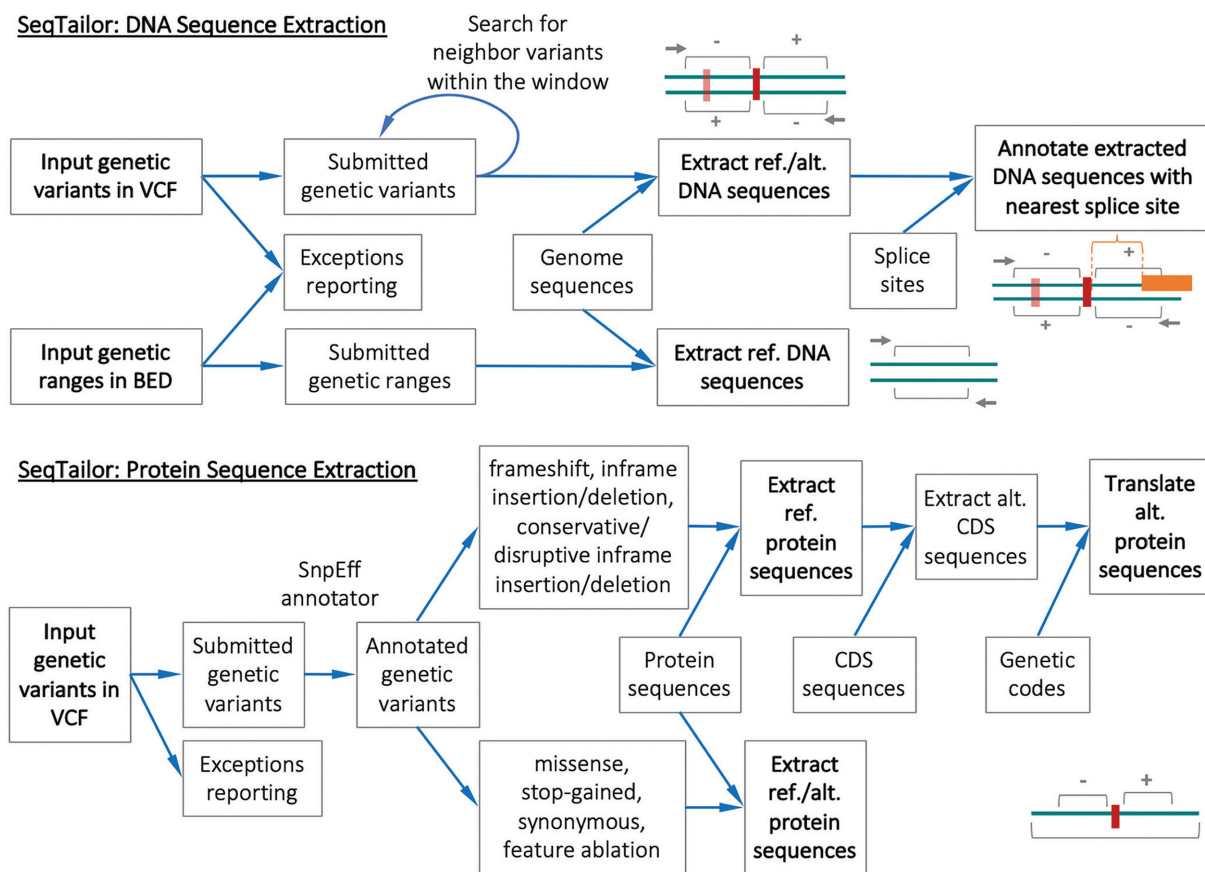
SeqTailor: DNA Sequence Extraction

Search for neighbor variants within the window

-
+
+
-

Input genetic variants in VCF

Submitted genetic variants

Extract ref./alt. DNA sequences

Annotate extracted DNA sequences with nearest splice site

Exceptions reporting

Genome sequences

Splice sites

-
+
+
-

Input genetic ranges in BED

Submitted genetic ranges

Extract ref. DNA sequences

SeqTailor: Protein Sequence Extraction

frameshift, inframe insertion/deletion, conservative/ disruptive inframe insertion/deletion

Extract ref. protein sequences

Extract alt. CDS sequences

Translate alt. protein sequences

SnpEff annotator

Input genetic variants in VCF

Submitted genetic variants

Annotated genetic variants

Protein sequences

CDS sequences

Genetic codes

Exceptions reporting

missense, stop-gained, synonymous, feature ablation

Extract ref./alt. protein sequences

-
+